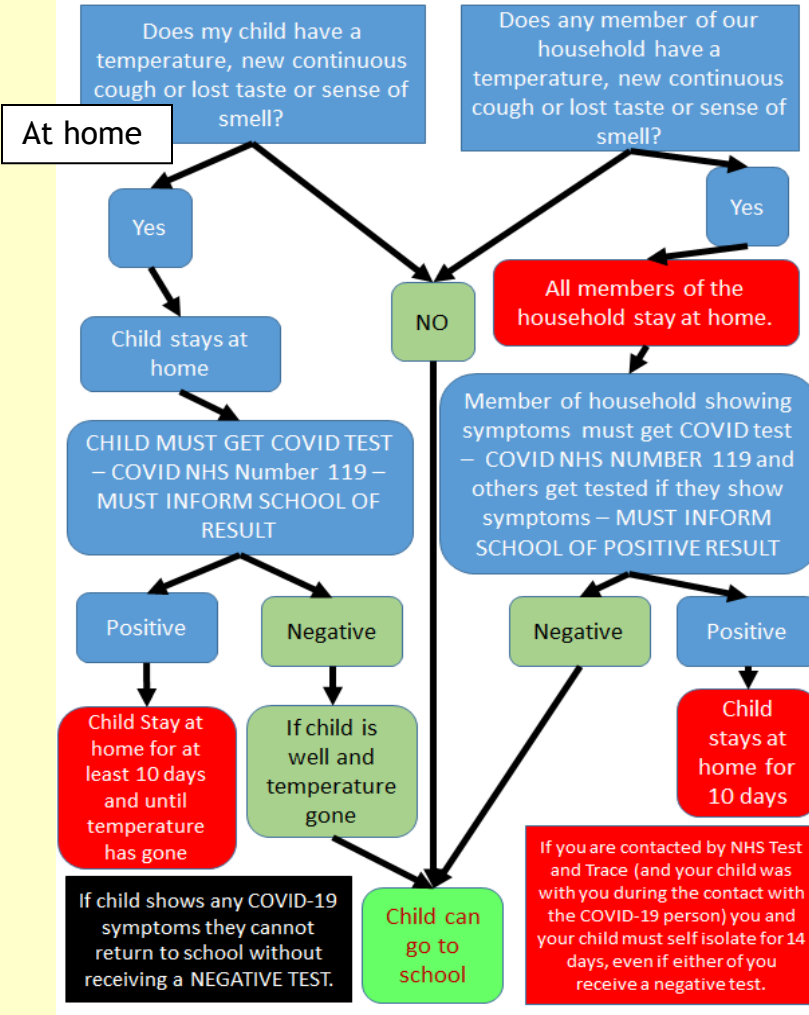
Does my child have a temperature, new continuous cough or lost taste or sense of smell?

Does any member of our household have a temperature, new continuous cough or lost taste or sense of smell?

At home

Yes

Yes

NO

All members of the household stay at home.

Child stays at home

Member of household showing symptoms must get COVID test – COVID NHS NUMBER 119 and others get tested if they show symptoms – MUST INFORM SCHOOL OF POSITIVE RESULT

CHILD MUST GET COVID TEST – COVID NHS Number 119 – MUST INFORM SCHOOL OF RESULT

Positive

Negative

Negative

Positive

Child Stay at home for at least 10 days and until temperature has gone

If child is well and temperature gone

Child stays at home for 10 days

If you are contacted by NHS Test and Trace (and your child was with you during the contact with the COVID-19 person) you and your child must self isolate for 14 days, even if either of you receive a negative test.

If child shows any COVID-19 symptoms they cannot return to school without receiving a NEGATIVE TEST.

Child can go to school